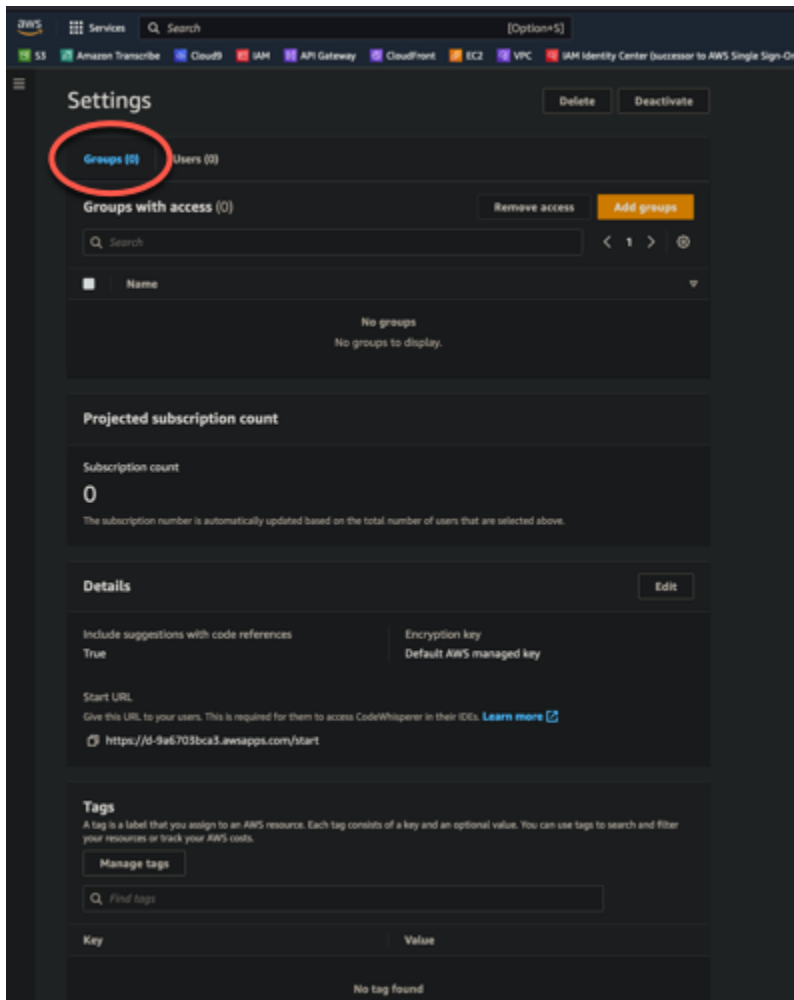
aws Services Search [Option+S]

S3 Amazon Transcribe Cloud9 IAM API Gateway CloudFront EC2 VPC IAM Identity Center (successor to AWS Single Sign-On

Settings

Delete Deactivate

Groups (0) Users (0)

Groups with access (0)

Remove access Add groups

Search

< 1 >

Name

No groups
No groups to display.

Projected subscription count

Subscription count
0
The subscription number is automatically updated based on the total number of users that are selected above.

Details

Edit

Include suggestions with code references
True

Encryption key
Default AWS managed key

Start URL
Give this URL to your users. This is required for them to access CodeWhisperer in their IDEs. Learn more

https://d-9a6703bca3.awsapps.com/start

Tags
A tag is a label that you assign to an AWS resource. Each tag consists of a key and an optional value. You can use tags to search and filter your resources or track your AWS costs.

Manage tags

Find tags

Key Value

No tag found